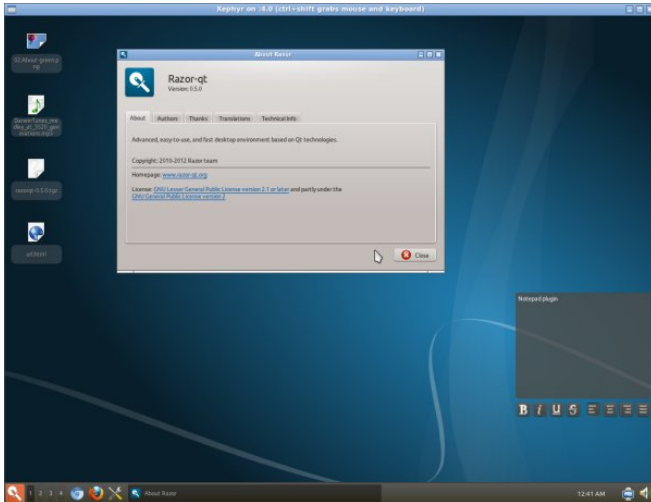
Xephyr on :4.0 (ctrl+shift grabs mouse and keyboard)

02.About-green.png

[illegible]

razorqt-0.5.0.tgz

all.html

About Razor

Razor-qt
Version: 0.5.0

About | Authors | Thanks | Translations | Technical Info

Advanced, easy-to-use, and fast desktop environment based on Qt technologies.

Copyright: 2010-2012 Razor team

Homepage: www.razor-qt.org

License: GNU Lesser General Public License version 2.1 or later and partly under the GNU General Public License version 2

Close

Notepad plugin

B I U S

1 2 3 4 About Razor 12:41 AM